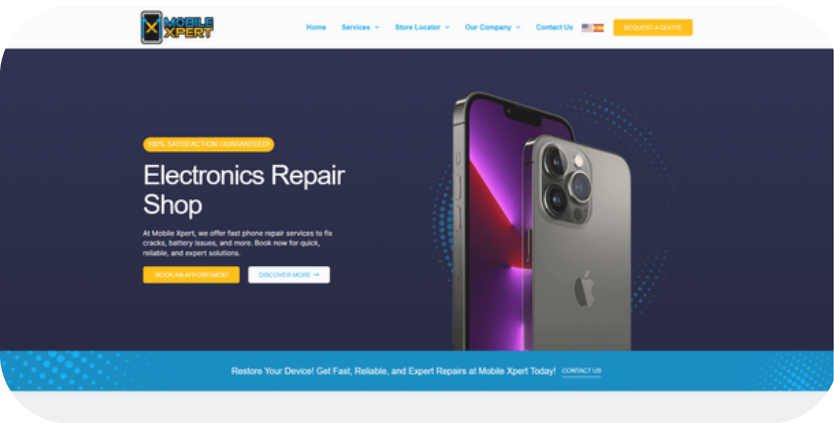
MOBILE XPERT

Home Services Store Locator Our Company Contact Us

REQUEST A QUOTE

100% SATISFACTION GUARANTEED!

Electronics Repair Shop

At Mobile Xpert, we offer fast phone repair services to fix cracks, battery issues, and more. Book now for quick, reliable, and expert solutions.

BOOK AN APPOINTMENT DISCOVER MORE →

Restore Your Device! Get Fast, Reliable, and Expert Repairs at Mobile Xpert Today! CONTACT US